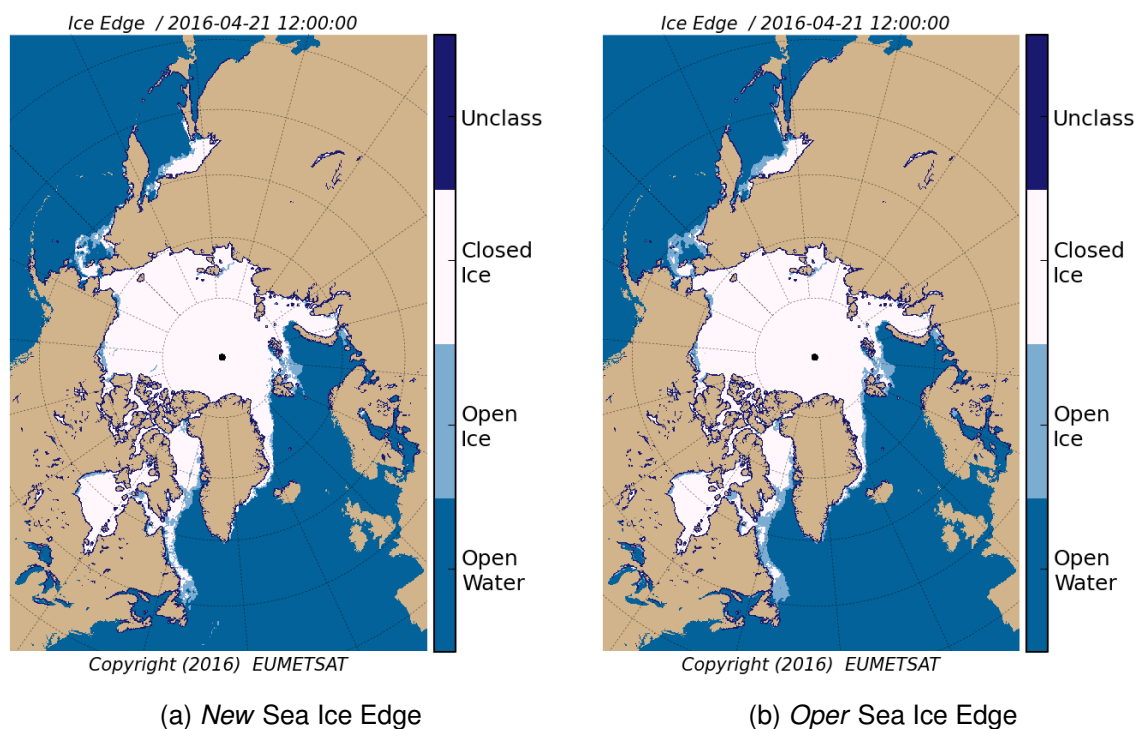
Ice Edge / 2016-04-21 12:00:00

Unclass

Closed Ice

Open Ice

Open Water

Copyright (2016) EUMETSAT

(a) *New* Sea Ice Edge

Ice Edge / 2016-04-21 12:00:00

Unclass

Closed Ice

Open Ice

Open Water

Copyright (2016) EUMETSAT

(b) *Oper* Sea Ice Edge